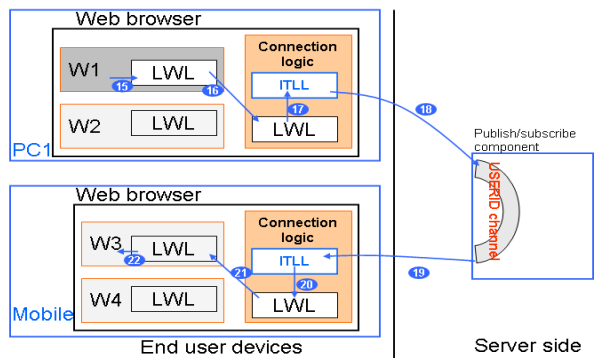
Web browser

W1

LWL

15

16

W2

LWL

Connection logic

ITLL

17

LWL

PC1

18

Publish/subscribe component

USERID channel

Web browser

W3

LWL

22

21

W4

LWL

Connection logic

ITLL

20

LWL

19

Mobile

End user devices

Server side